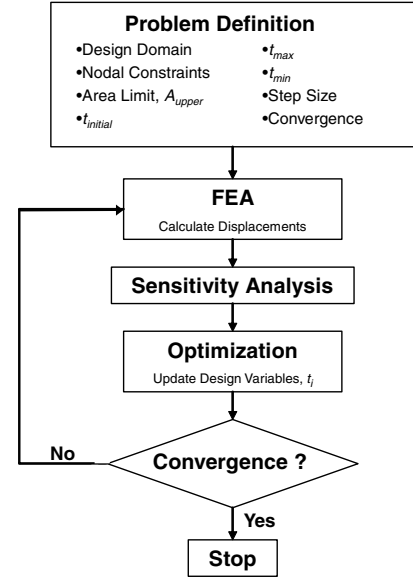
Problem Definition

•Design Domain
•Nodal Constraints
•Area Limit, $A_{upper}$
•$t_{initial}$

•$t_{max}$
•$t_{min}$
•Step Size
•Convergence

FEA
Calculate Displacements

Sensitivity Analysis

Optimization
Update Design Variables, $t_i$

No

Convergence ?

Yes

Stop